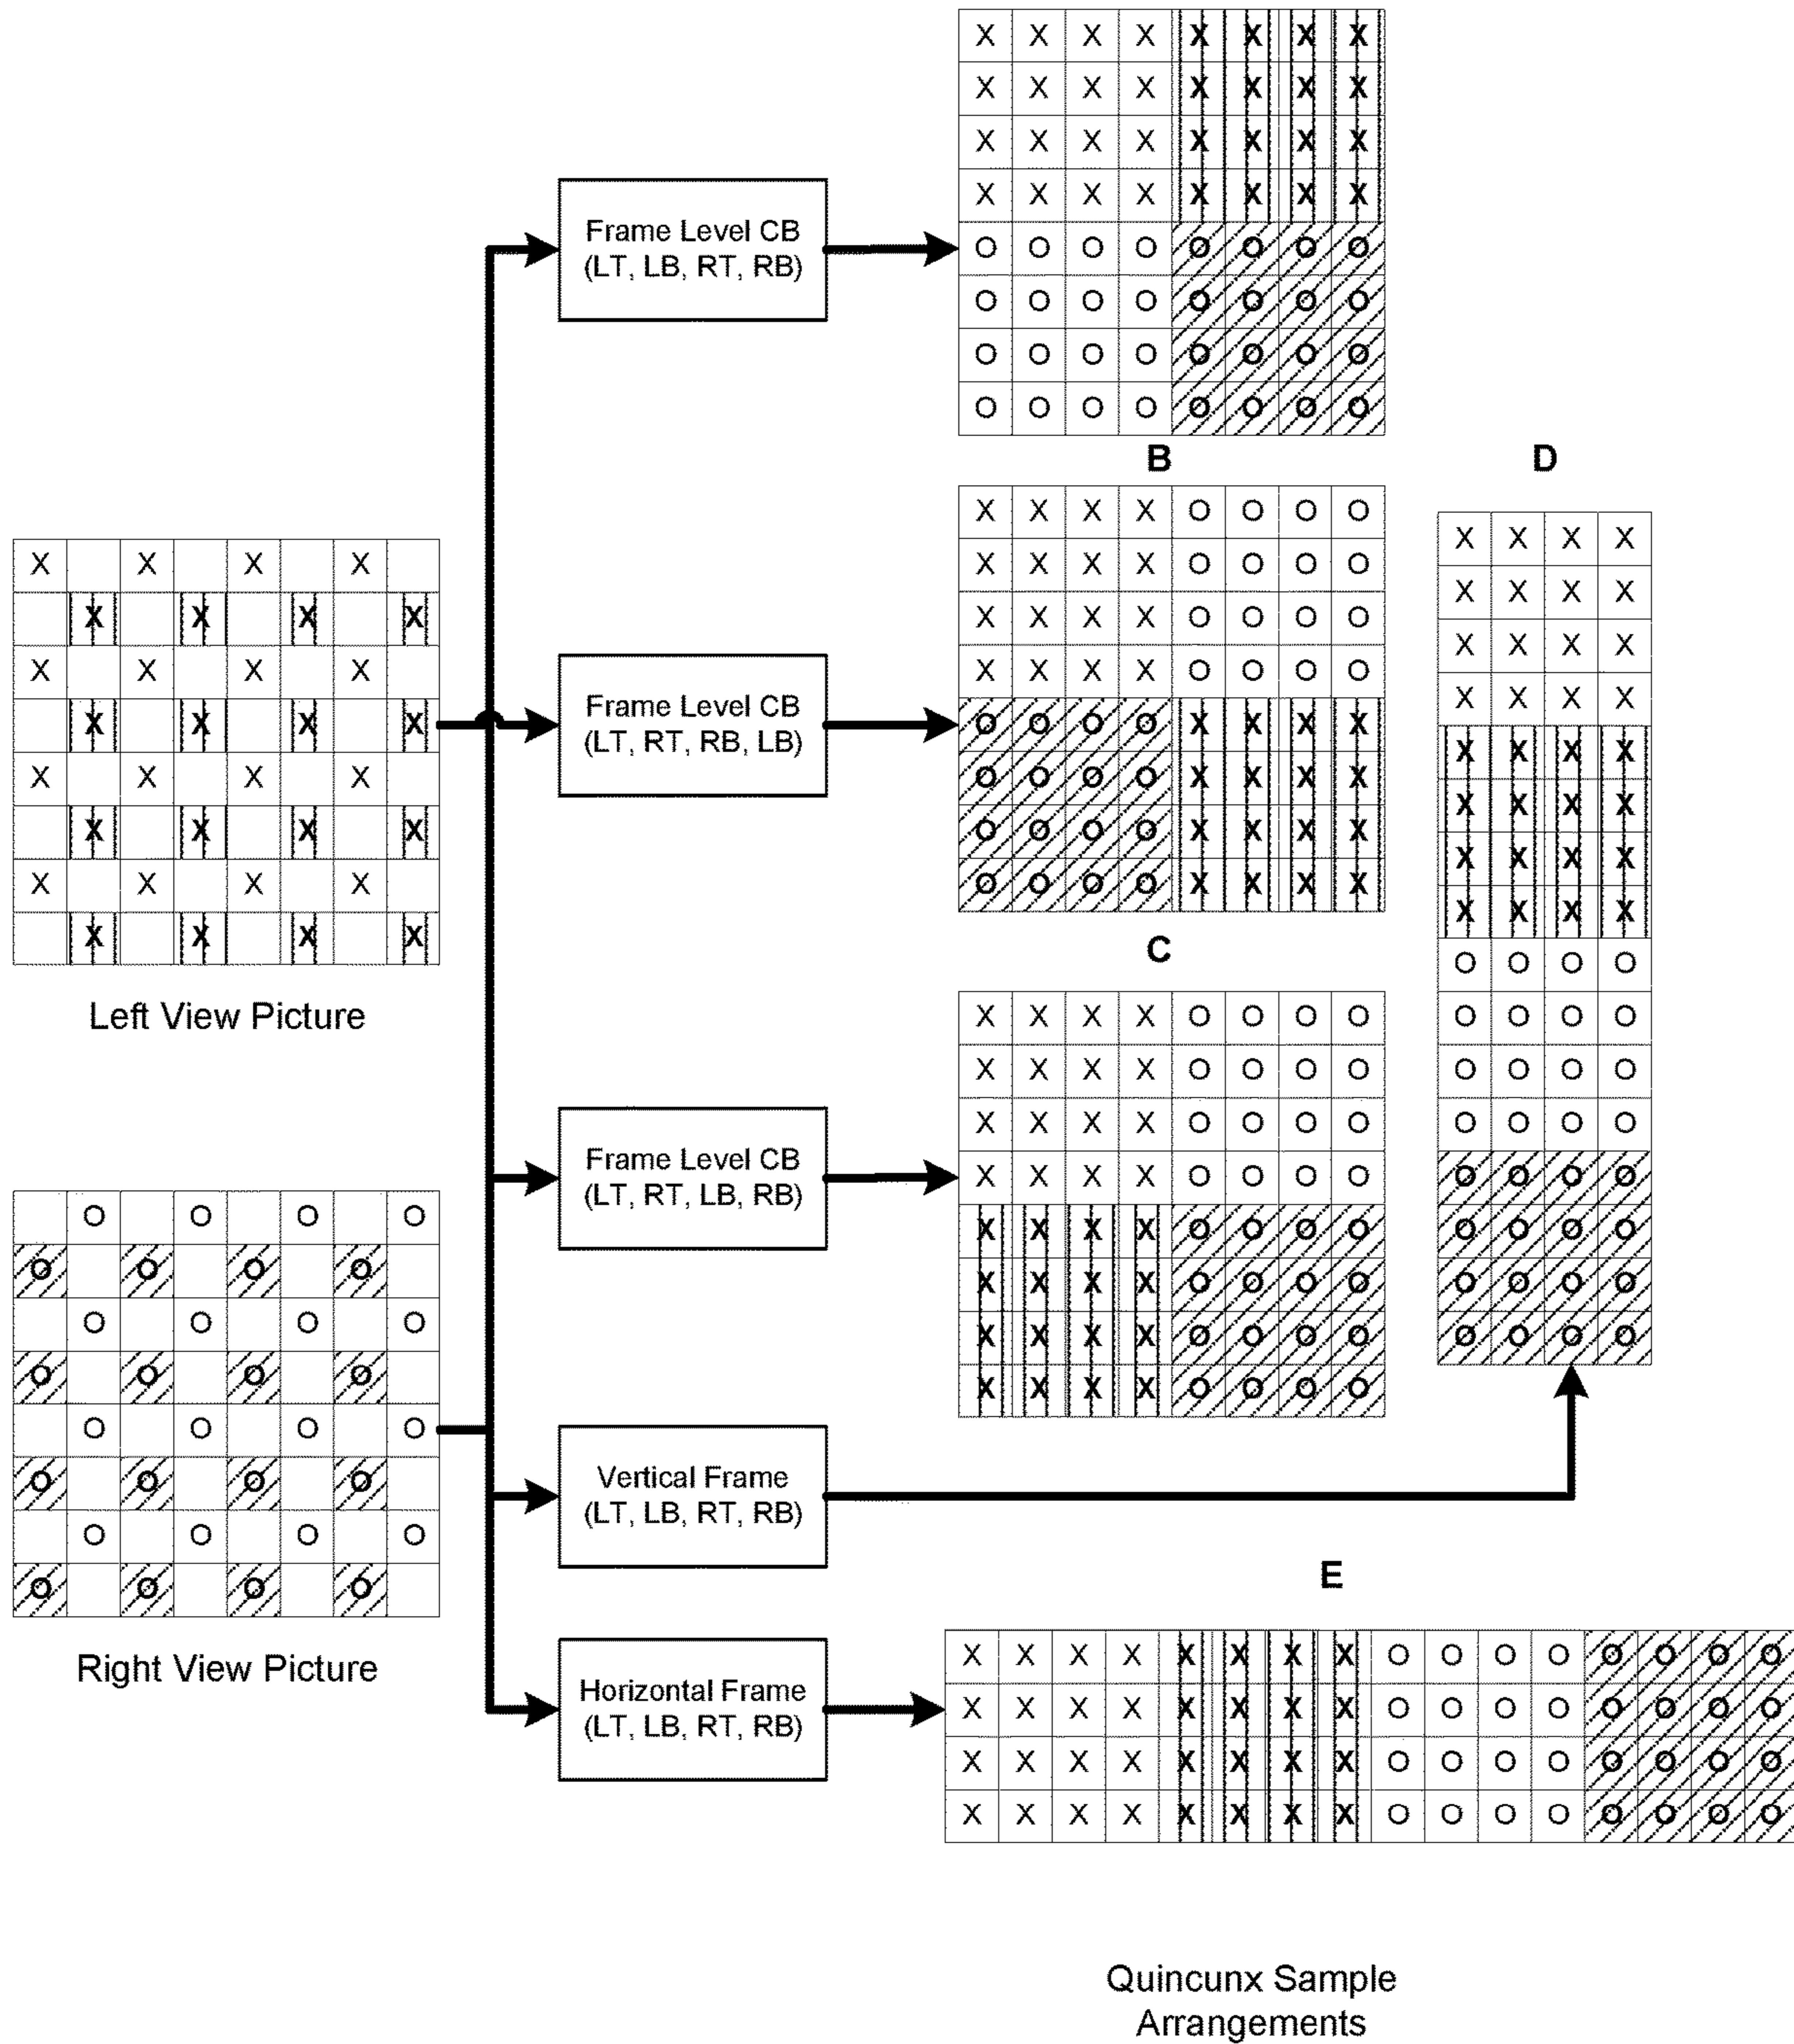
Frame Level CB (LT, LB, RT, RB)

| X | X | X | X | X | X | X | X |
|---|---|---|---|---|---|---|---|
| X | X | X | X | X | X | X | X |
| X | X | X | X | X | X | X | X |
| X | X | X | X | X | X | X | X |
| O | O | O | O | O | O | O | O |
| O | O | O | O | O | O | O | O |
| O | O | O | O | O | O | O | O |
| O | O | O | O | O | O | O | O |

B

Frame Level CB (LT, RT, RB, LB)

| X | X | X | X | O | O | O | O |
|---|---|---|---|---|---|---|---|
| X | X | X | X | O | O | O | O |
| X | X | X | X | O | O | O | O |
| X | X | X | X | O | O | O | O |
| O | O | O | O | X | X | X | X |
| O | O | O | O | X | X | X | X |
| O | O | O | O | X | X | X | X |
| O | O | O | O | X | X | X | X |

C

Frame Level CB (LT, RT, LB, RB)

| X | X | X | X | O | O | O | O |
|---|---|---|---|---|---|---|---|
| X | X | X | X | O | O | O | O |
| X | X | X | X | O | O | O | O |
| X | X | X | X | O | O | O | O |
| X | X | X | X | O | O | O | O |
| X | X | X | X | O | O | O | O |
| X | X | X | X | O | O | O | O |
| X | X | X | X | O | O | O | O |

D

| X | X | X | X |
|---|---|---|---|
| X | X | X | X |
| X | X | X | X |
| X | X | X | X |
| X | X | X | X |
| X | X | X | X |
| X | X | X | X |
| X | X | X | X |
| O | O | O | O |
| O | O | O | O |
| O | O | O | O |
| O | O | O | O |
| O | O | O | O |
| O | O | O | O |
| O | O | O | O |
| O | O | O | O |

Left View Picture

Right View Picture

Vertical Frame (LT, LB, RT, RB)

E

Horizontal Frame (LT, LB, RT, RB)

| X | X | X | X | X | X | X | X | O | O | O | O | O | O | O | O |
|---|---|---|---|---|---|---|---|---|---|---|---|---|---|---|---|
| X | X | X | X | X | X | X | X | O | O | O | O | O | O | O | O |
| X | X | X | X | X | X | X | X | O | O | O | O | O | O | O | O |
| X | X | X | X | X | X | X | X | O | O | O | O | O | O | O | O |

Quincunx Sample Arrangements